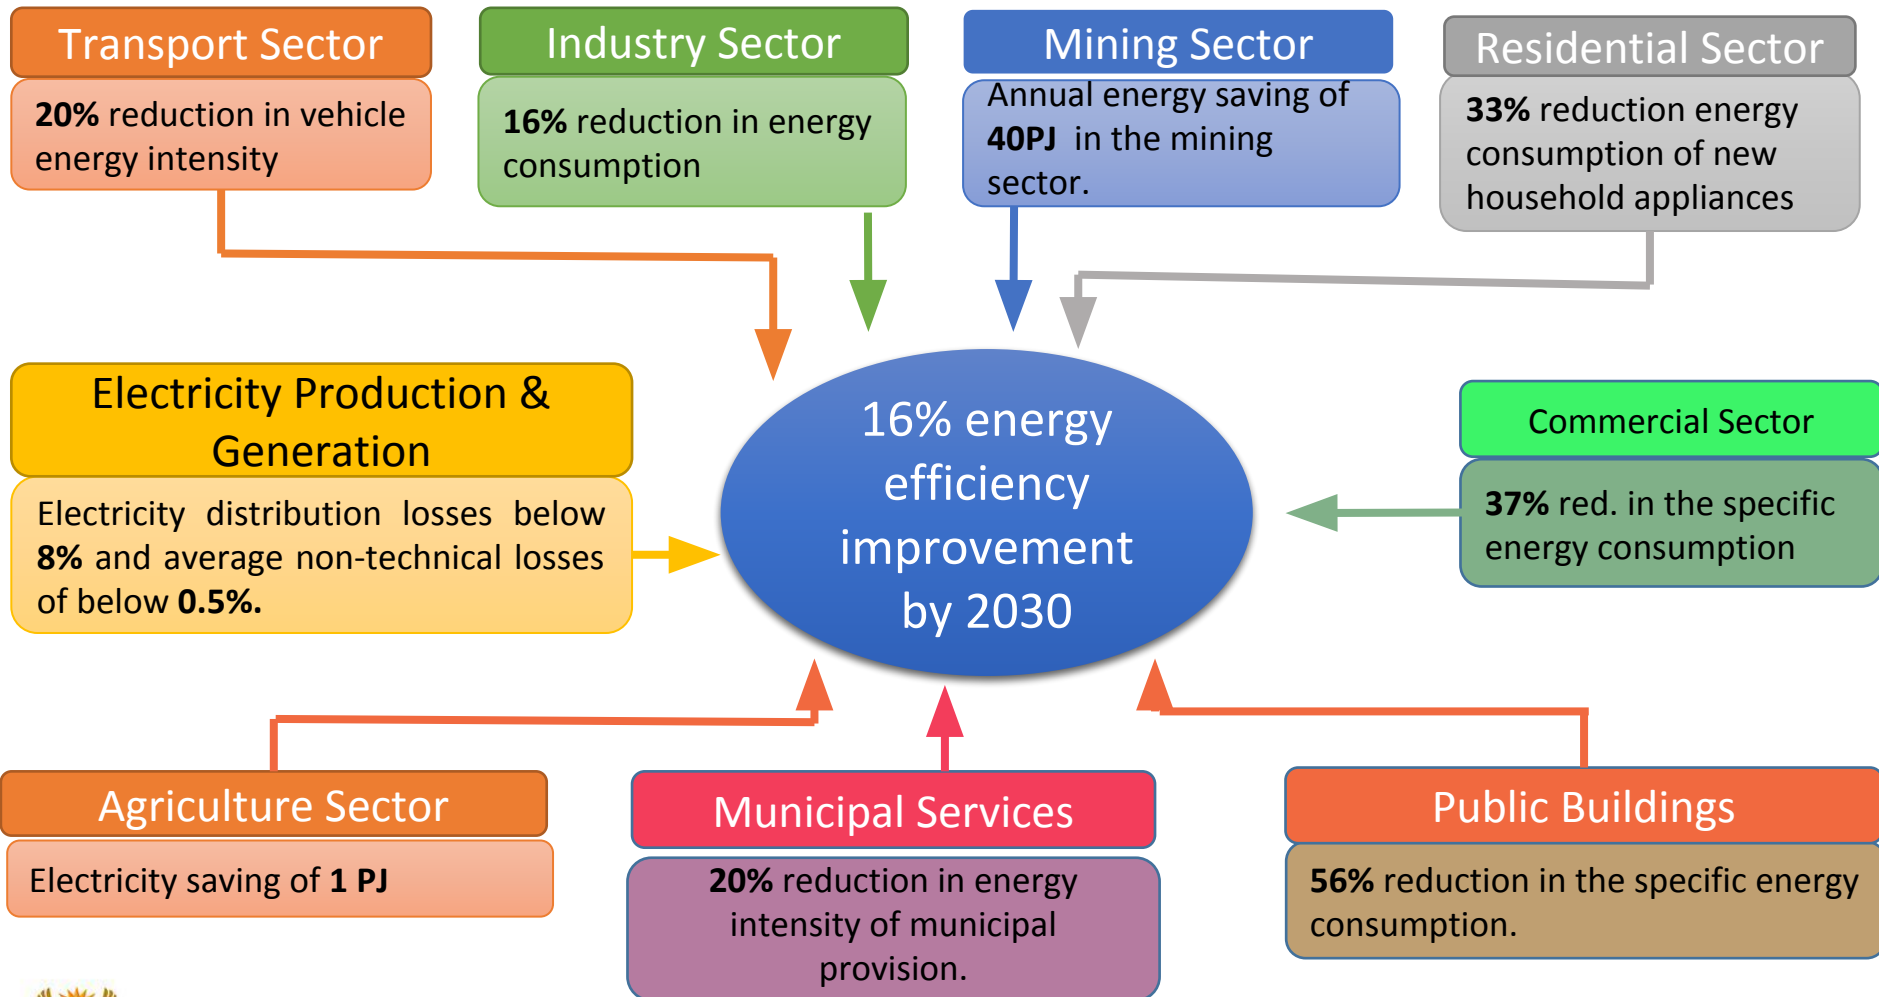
Transport Sector

**20%** reduction in vehicle energy intensity

Industry Sector

**16%** reduction in energy consumption

Mining Sector

Annual energy saving of **40PJ** in the mining sector.

Residential Sector

**33%** reduction energy consumption of new household appliances

Electricity Production & Generation

Electricity distribution losses below **8%** and average non-technical losses of below **0.5%.**

16% energy efficiency improvement by 2030

Commercial Sector

**37%** red. in the specific energy consumption

Agriculture Sector

Electricity saving of **1 PJ**

Municipal Services

**20%** reduction in energy intensity of municipal provision.

Public Buildings

**56%** reduction in the specific energy consumption.